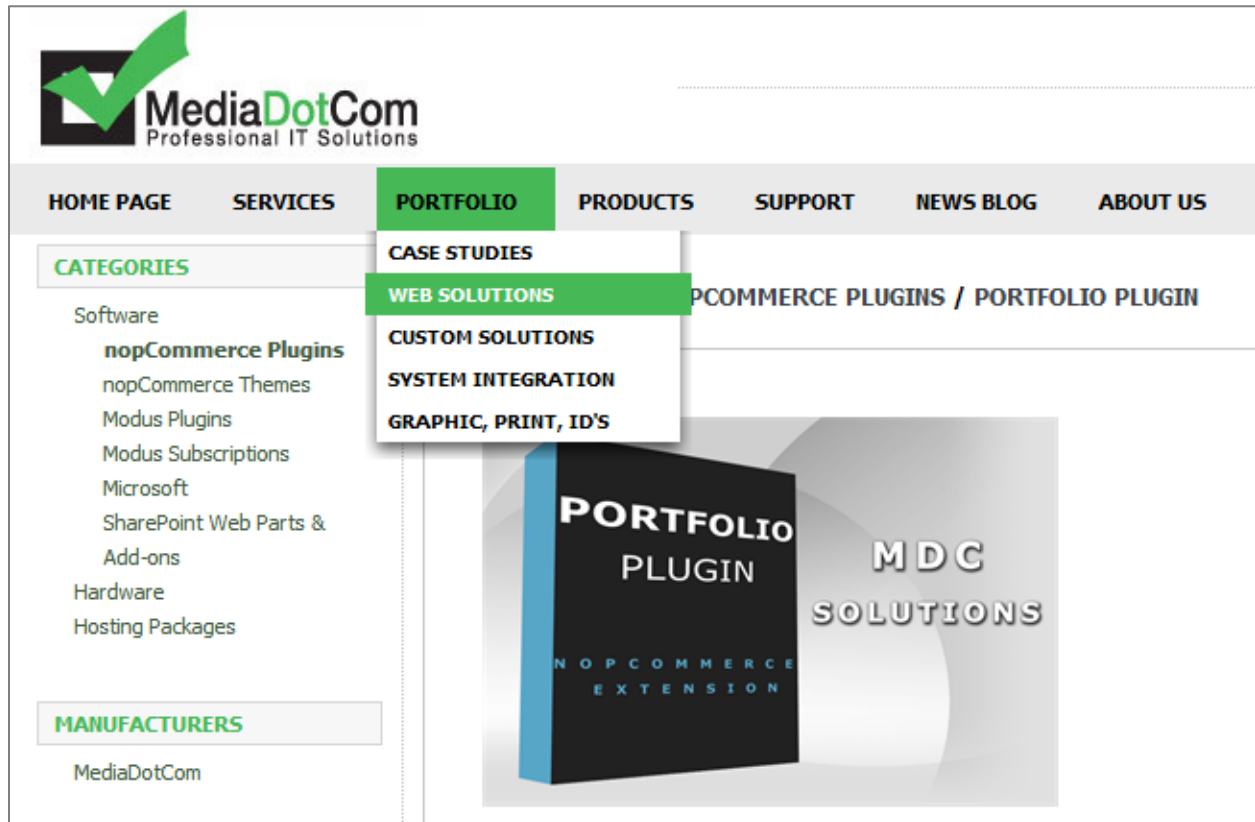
MediaDotCom
Professional IT Solutions

HOME PAGE SERVICES PORTFOLIO PRODUCTS SUPPORT NEWS BLOG ABOUT US

CASE STUDIES
WEB SOLUTIONS
CUSTOM SOLUTIONS
SYSTEM INTEGRATION
GRAPHIC, PRINT, ID'S

CATEGORIES

Software
nopCommerce Plugins
nopCommerce Themes
Modus Plugins
Modus Subscriptions
Microsoft
SharePoint Web Parts & Add-ons
Hardware
Hosting Packages

MANUFACTURERS

MediaDotCom

PCOMMERCE PLUGINS / PORTFOLIO PLUGIN

PORTFOLIO
PLUGIN
NOPCOMMERCE
EXTENSION

MDC
SOLUTIONS